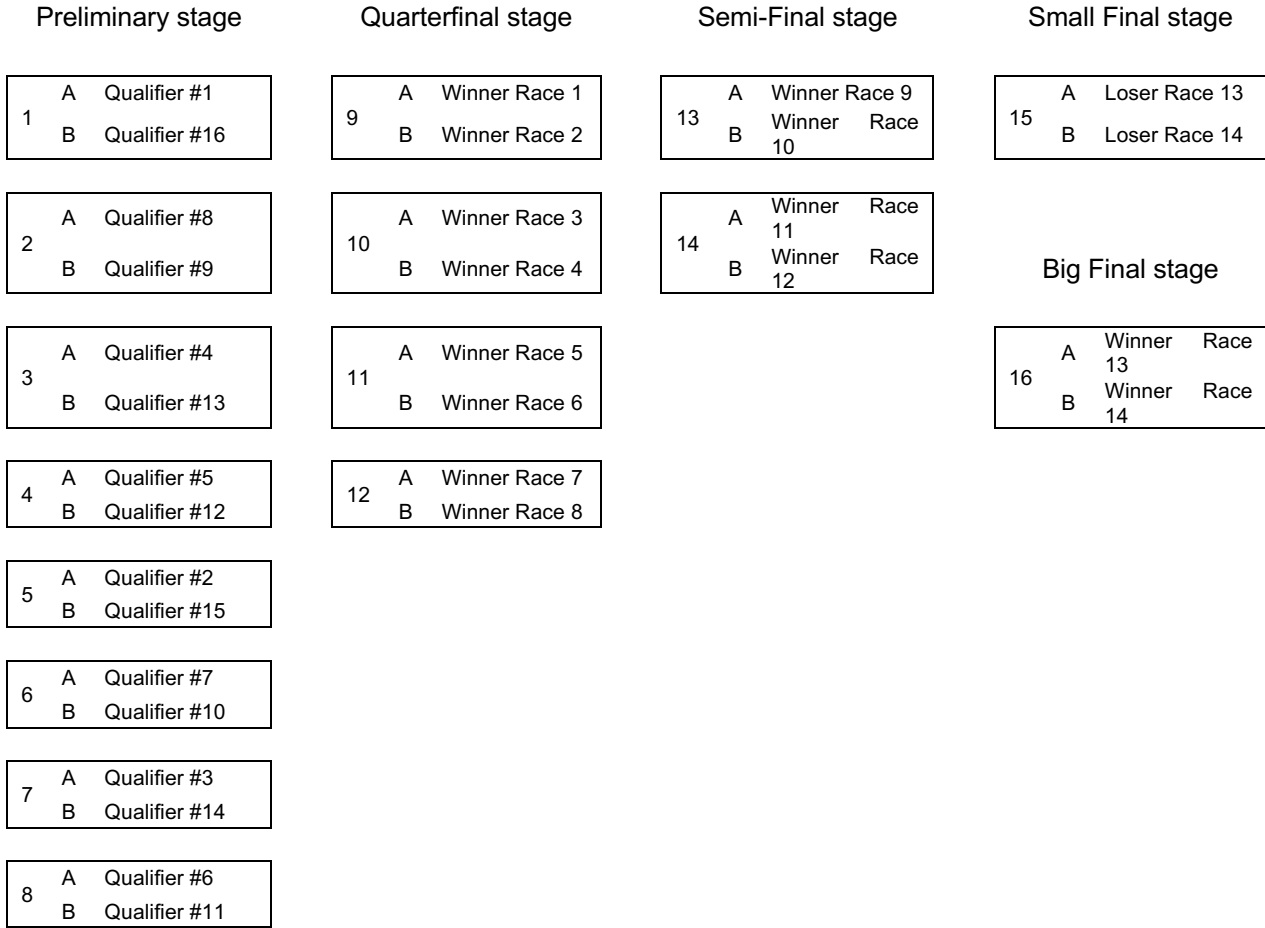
Preliminary stage

| 1 | A | Qualifier #1 |
|---|---|---|
| | B | Qualifier #16 |

| 2 | A | Qualifier #8 |
|---|---|---|
| | B | Qualifier #9 |

| 3 | A | Qualifier #4 |
|---|---|---|
| | B | Qualifier #13 |

| 4 | A | Qualifier #5 |
|---|---|---|
| | B | Qualifier #12 |

| 5 | A | Qualifier #2 |
|---|---|---|
| | B | Qualifier #15 |

| 6 | A | Qualifier #7 |
|---|---|---|
| | B | Qualifier #10 |

| 7 | A | Qualifier #3 |
|---|---|---|
| | B | Qualifier #14 |

| 8 | A | Qualifier #6 |
|---|---|---|
| | B | Qualifier #11 |

Quarterfinal stage

| 9 | A | Winner Race 1 |
|---|---|---|
| | B | Winner Race 2 |

| 10 | A | Winner Race 3 |
|---|---|---|
| | B | Winner Race 4 |

| 11 | A | Winner Race 5 |
|---|---|---|
| | B | Winner Race 6 |

| 12 | A | Winner Race 7 |
|---|---|---|
| | B | Winner Race 8 |

Semi-Final stage

| 13 | A | Winner Race 9 |
|---|---|---|
| | B | Winner Race 10 |

| 14 | A | Winner Race 11 |
|---|---|---|
| | B | Winner Race 12 |

Small Final stage

| 15 | A | Loser Race 13 |
|---|---|---|
| | B | Loser Race 14 |

Big Final stage

| 16 | A | Winner Race 13 |
|---|---|---|
| | B | Winner Race 14 |